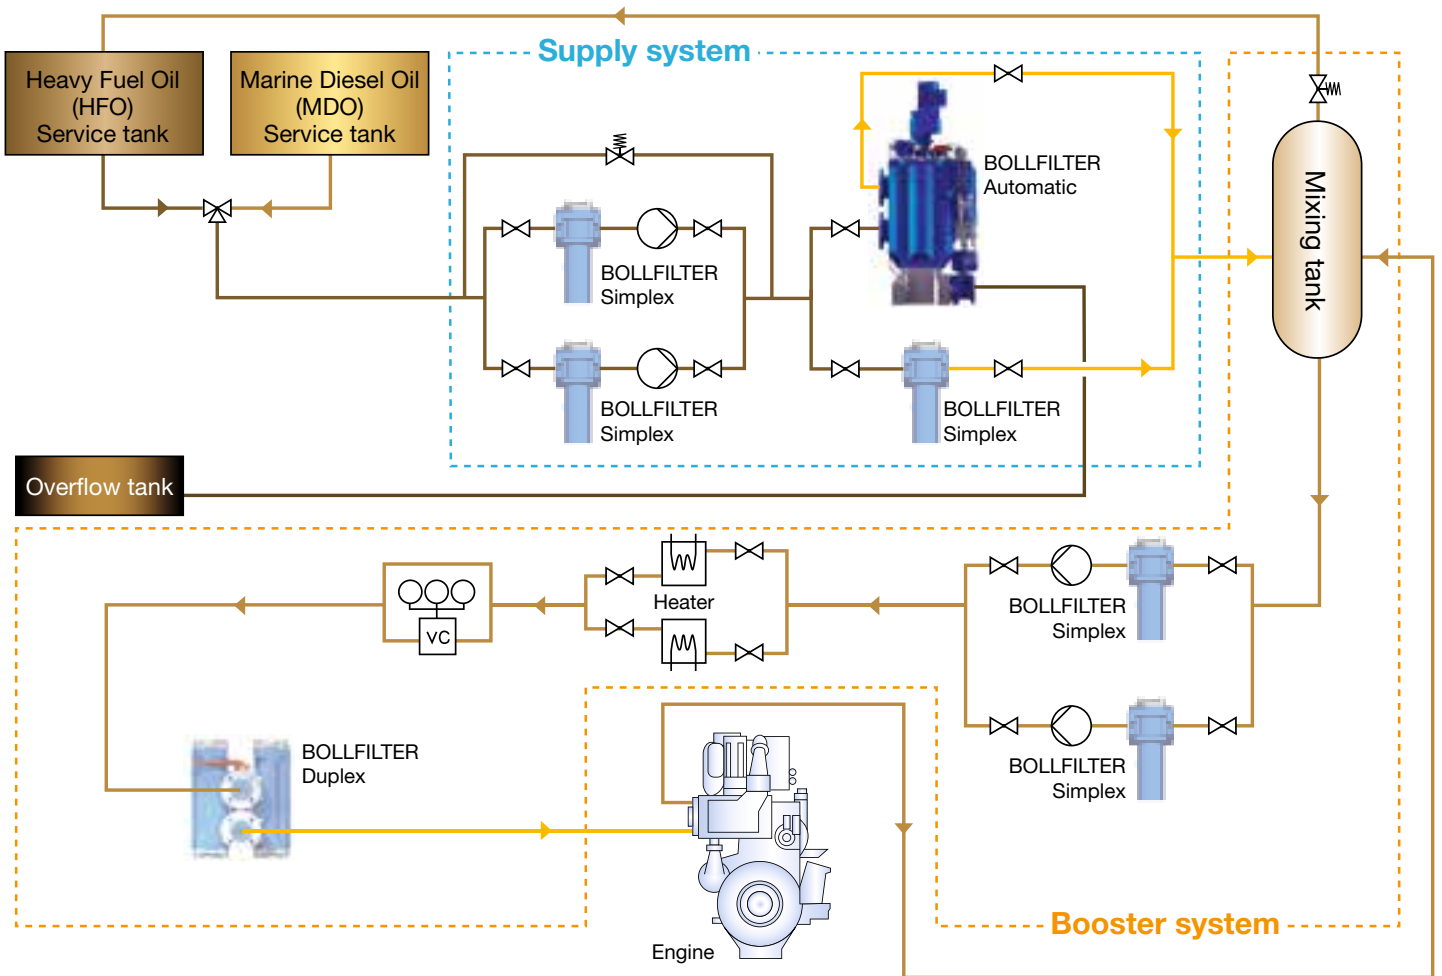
Heavy Fuel Oil (HFO) Service tank

Marine Diesel Oil (MDO) Service tank

Supply system

BOLLFILTER Automatic

BOLLFILTER Simplex

BOLLFILTER Simplex

BOLLFILTER Simplex

Mixing tank

Overflow tank

VC

Heater

BOLLFILTER Simplex

BOLLFILTER Simplex

BOLLFILTER Duplex

Engine

Booster system